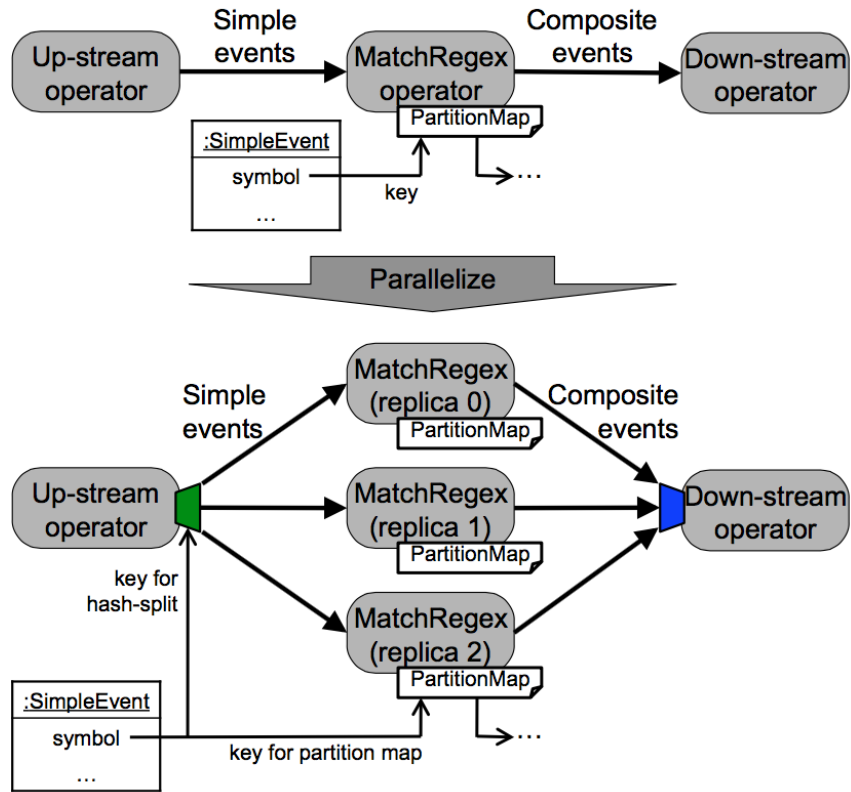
Up-stream operator

Simple events

MatchRegex operator

Composite events

Down-stream operator

PartitionMap

:SimpleEvent

symbol

…

key

…

Parallelize

Simple events

MatchRegex (replica 0)

PartitionMap

Composite events

Up-stream operator

MatchRegex (replica 1)

PartitionMap

Down-stream operator

key for hash-split

MatchRegex (replica 2)

PartitionMap

:SimpleEvent

symbol

…

key for partition map

…